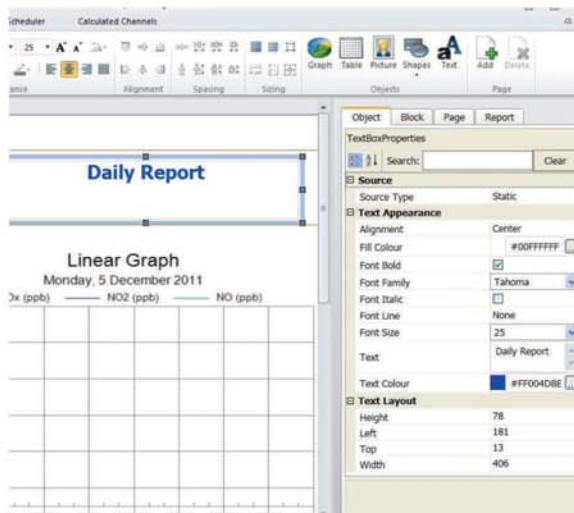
Scheduler Calculated Channels

25 A A

Alignment Spacing Sizing

Graph Table Picture Shapes Text

Objects

Add Delete

Page

Daily Report

Linear Graph

Monday, 5 December 2011

Ox (ppb) NO2 (ppb) NO (ppb)

Object Block Page Report

TextBoxProperties

Search: Clear

| Source | |
|---|---|
| Source Type | Static |
| **Text Appearance** | |
| Alignment | Center |
| Fill Colour | #00FFFFFF |
| Font Bold | ☑ |
| Font Family | Tahoma |
| Font Italic | ☐ |
| Font Line | None |
| Font Size | 25 |
| Text | Daily Report |
| Text Colour | #FF004D8E |
| **Text Layout** | |
| Height | 78 |
| Left | 181 |
| Top | 13 |
| Width | 406 |